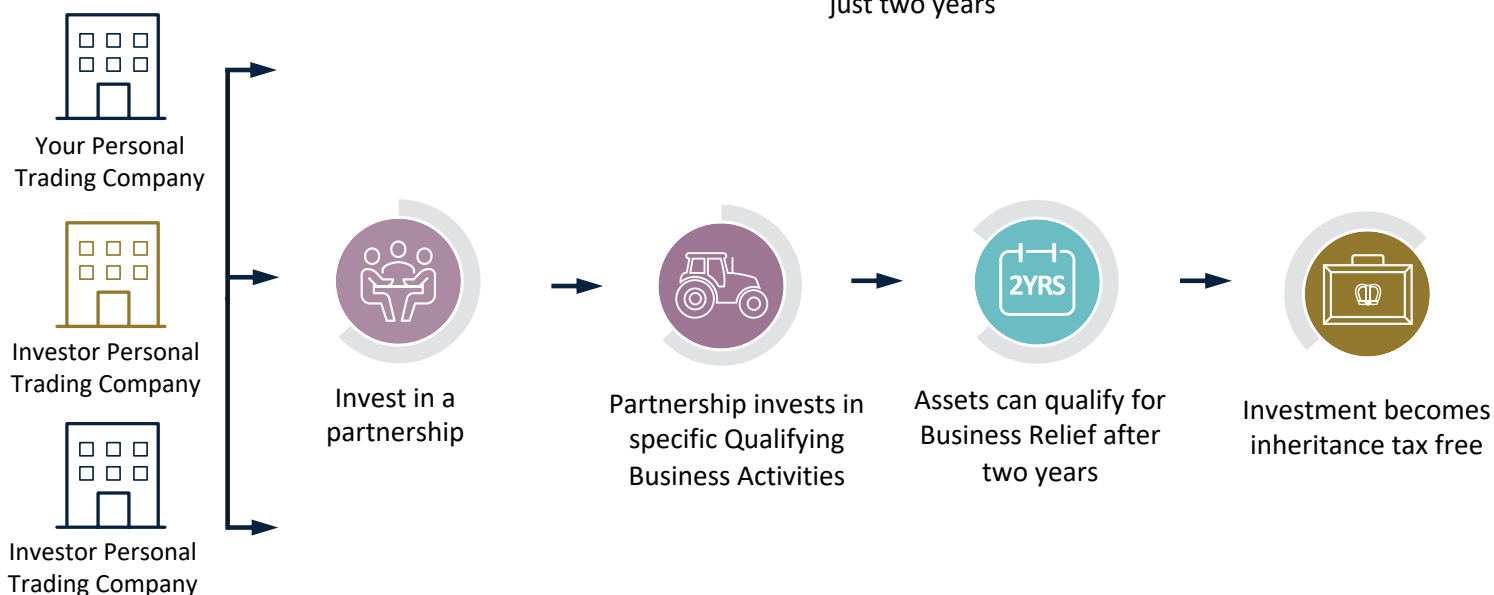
just two years

Your Personal Trading Company

Investor Personal Trading Company

Investor Personal Trading Company

Invest in a partnership

Partnership invests in specific Qualifying Business Activities

2YRS

Assets can qualify for Business Relief after two years

Investment becomes inheritance tax free